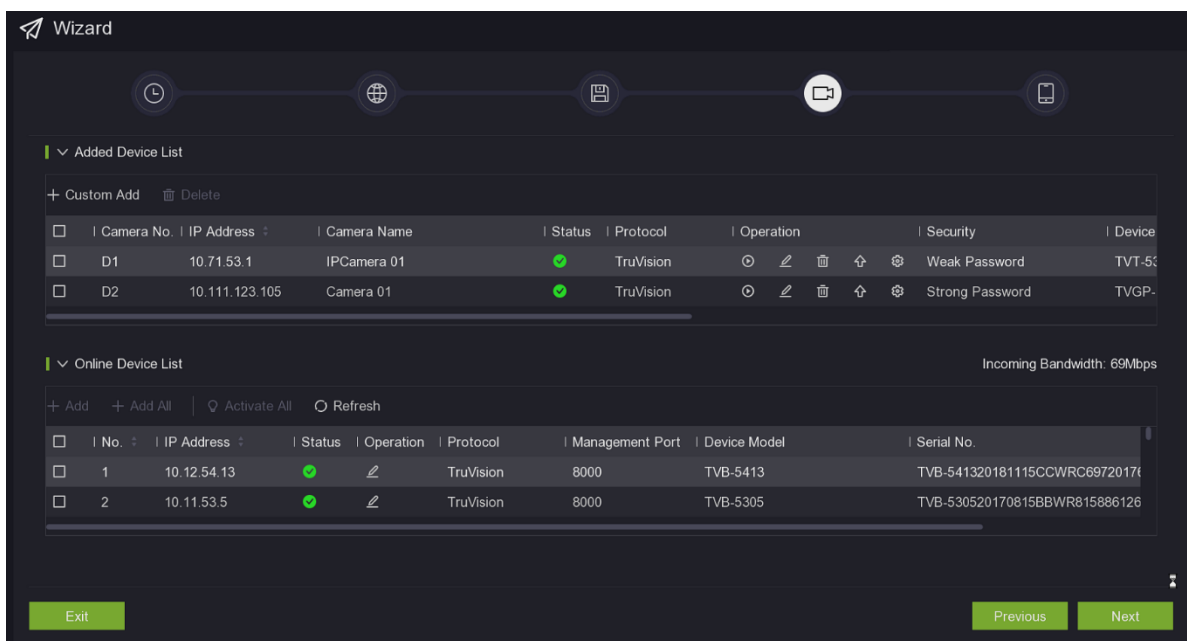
Wizard

Added Device List

+ Custom Add Delete

| | Camera No. | IP Address | Camera Name | Status | Protocol | Operation | Security | Device |
|---|---|---|---|---|---|---|---|---|
| | D1 | 10.71.53.1 | IPCamera 01 | | TruVision | | Weak Password | TVT-5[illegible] |
| | D2 | 10.111.123.105 | Camera 01 | | TruVision | | Strong Password | TVGP-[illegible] |

Online Device List

Incoming Bandwidth: 69Mbps

+ Add + Add All Activate All Refresh

| | No. | IP Address | Status | Operation | Protocol | Management Port | Device Model | Serial No. |
|---|---|---|---|---|---|---|---|---|
| | 1 | 10.12.54.13 | | | TruVision | 8000 | TVB-5413 | TVB-541320181115CCWRC6972017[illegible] |
| | 2 | 10.11.53.5 | | | TruVision | 8000 | TVB-5305 | TVB-530520170815BBWR815886126 |

Exit

Previous Next